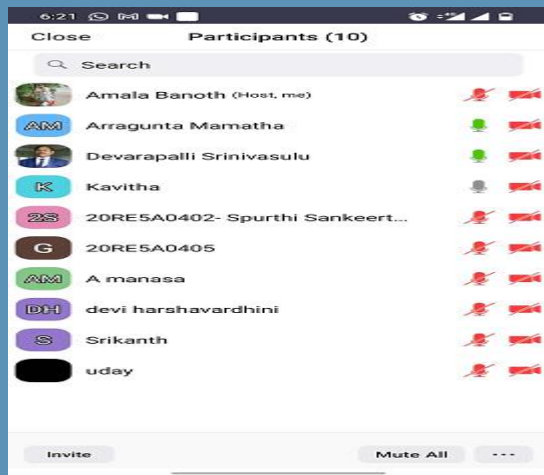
6:21

Close Participants (10)

Search

Amala Banoth (Host, me)

AM Arragunta Mamatha

Devarapalli Srinivasulu

K Kavitha

2S 20RE5A0402- Spurthi Sankeert...

G 20RE5A0405

AM A manasa

DH devi harshavardhini

S Srikanth

uday

Invite Mute All ...